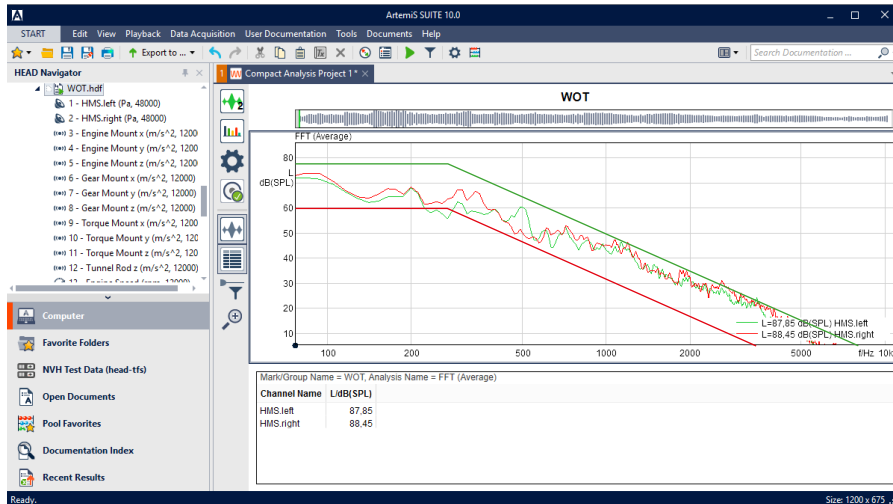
ArtemiS SUITE 10.0

START Edit View Playback Data Acquisition User Documentation Tools Documents Help

Export to ...

Search Documentation ...

HEAD Navigator

WOT.hdf
1 - HMS.left (Pa, 48000)
2 - HMS.right (Pa, 48000)
3 - Engine Mount x (m/s^2, 1200
4 - Engine Mount y (m/s^2, 1200
5 - Engine Mount z (m/s^2, 1200
6 - Gear Mount x (m/s^2, 12000)
7 - Gear Mount y (m/s^2, 12000)
8 - Gear Mount z (m/s^2, 12000)
9 - Torque Mount x (m/s^2, 1200
10 - Torque Mount y (m/s^2, 1200
11 - Torque Mount z (m/s^2, 1200
12 - Tunnel Rod z (m/s^2, 12000)
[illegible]

Computer
Favorite Folders
NVH Test Data (head-tfs)
Open Documents
Pool Favorites
Documentation Index
Recent Results

Compact Analysis Project 1 *

WOT

FFT (Average)

L
dB(SPL)

80
70
60
50
40
30
20
10

100 200 500 1000 2000 5000 f/Hz 10(

L=87,85 dB(SPL) HMS.left
L=88,45 dB(SPL) HMS.right

Mark/Group Name = WOT, Analysis Name = FFT (Average)

| Channel Name | L/dB(SPL) |
|---|---|
| HMS.left | 87,85 |
| HMS.right | 88,45 |

Ready.

Size: 1200 x 675